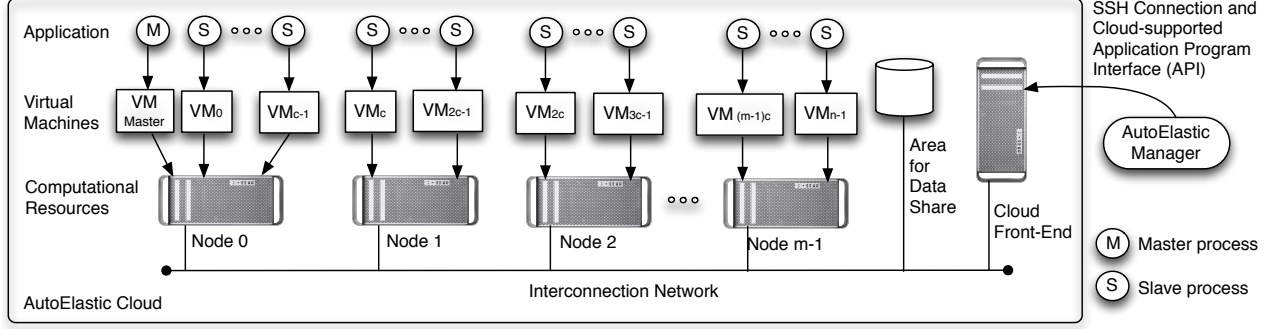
SSH Connection and Cloud-supported Application Program Interface (API)

Application

M S ooo S S ooo S S ooo S S ooo S

Virtual Machines

VM Master VM$_0$ VM$_{c-1}$ VM$_c$ VM$_{2c-1}$ VM$_{2c}$ VM$_{3c-1}$ VM $_{(m-1)c}$ VM$_{n-1}$

Area for Data Share

AutoElastic Manager

Computational Resources

ooo

Node 0 Node 1 Node 2 Node m-1

Cloud Front-End

M Master process

S Slave process

AutoElastic Cloud

Interconnection Network